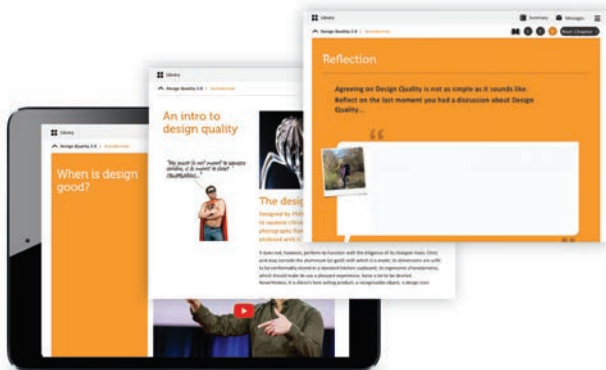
Library

Design Quality 2.0 | Introduction

When is design good?

Library

Design Quality 2.0 | Introduction

An intro to design quality

"My juicer is not meant to squeeze lemons, it is meant to start conversations..."

The desig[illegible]

Designed by Phil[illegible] to squeeze citru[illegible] photographs than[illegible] endorsed with t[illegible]

It does not, however, perform its function with the diligence of its cheapest rivals. Citric acid may corrode the aluminium (or gold) with which it is made; its dimensions are unfit to be comfortably stored in a standard kitchen cupboard; its ergonomic characteristics, which should make its use a pleasant experience, leave a lot to be desired. Nevertheless, it is Alessi's best selling product, a recognisable object, a design icon

Library

Summary

Messages

Design Quality 2.0 | Introduction

Next Chapter

Reflection

Agreeing on Design Quality is not as simple as it sounds like. Reflect on the last moment you had a discussion about Design Quality...